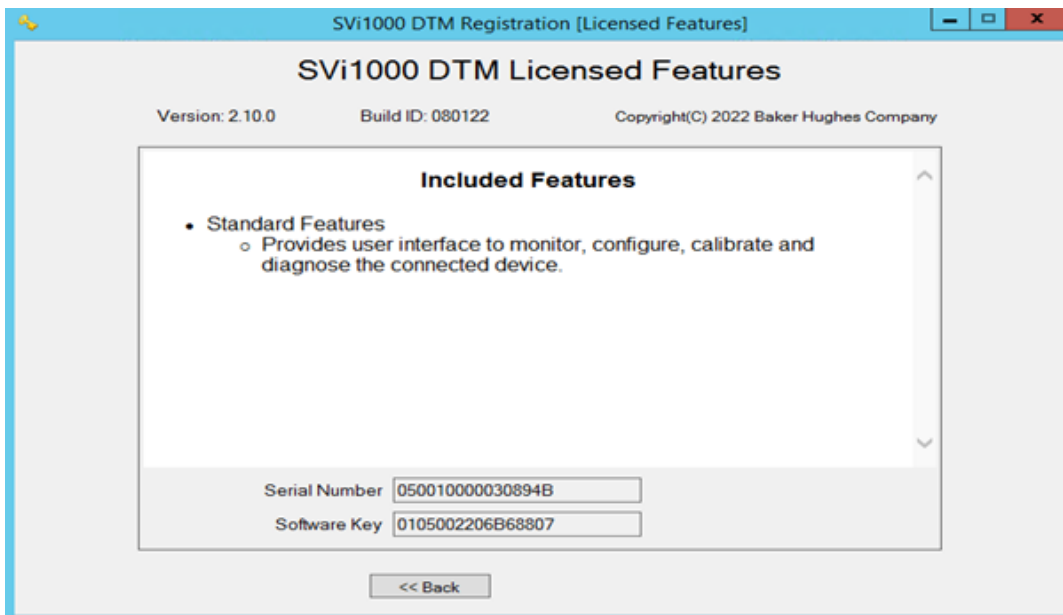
SVi1000 DTM Registration [Licensed Features]

SVi1000 DTM Licensed Features

Version: 2.10.0

Build ID: 080122

Copyright(C) 2022 Baker Hughes Company

Included Features

- Standard Features
  - Provides user interface to monitor, configure, calibrate and diagnose the connected device.

Serial Number 050010000030894B

Software Key 0105002206B68807

<< Back